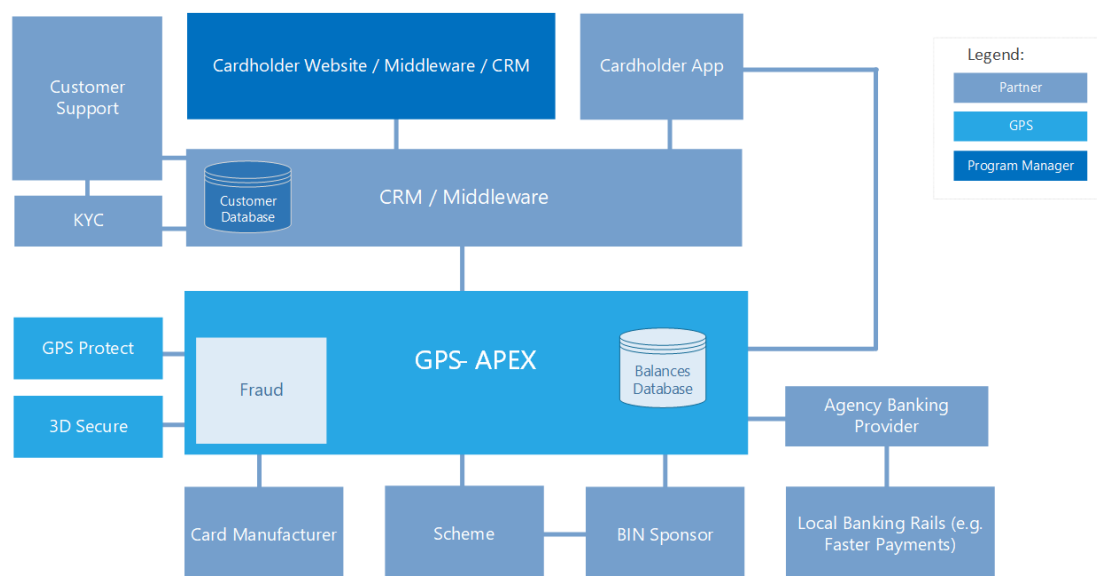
Customer Support

Cardholder Website / Middleware / CRM

Cardholder App

Legend:

Partner

GPS

Program Manager

KYC

Customer Database

CRM / Middleware

GPS Protect

3D Secure

Fraud

GPS- APEX

Balances Database

Agency Banking Provider

Card Manufacturer

Scheme

BIN Sponsor

Local Banking Rails (e.g. Faster Payments)